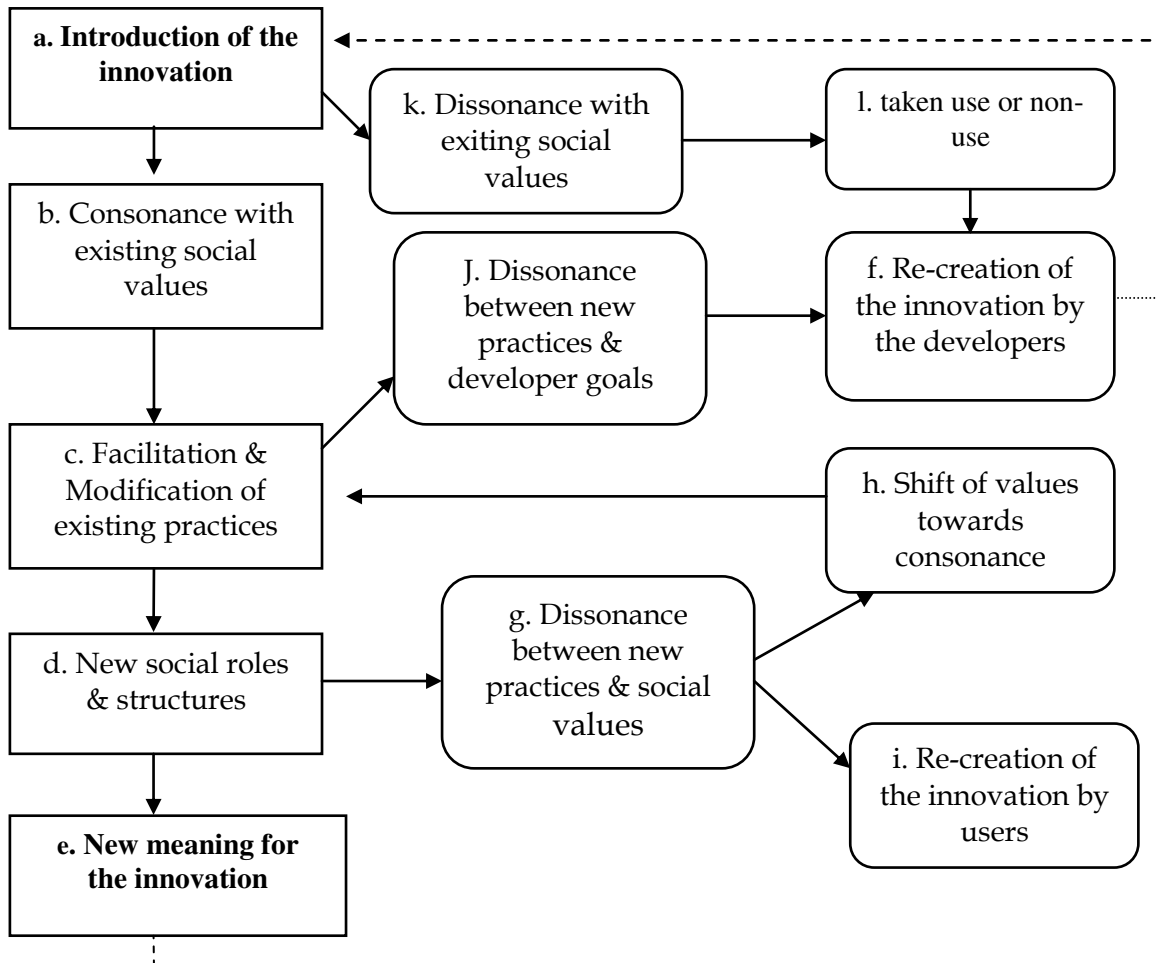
a. Introduction of the innovation

k. Dissonance with exiting social values

l. taken use or non-use

b. Consonance with existing social values

J. Dissonance between new practices & developer goals

f. Re-creation of the innovation by the developers

c. Facilitation & Modification of existing practices

h. Shift of values towards consonance

d. New social roles & structures

g. Dissonance between new practices & social values

i. Re-creation of the innovation by users

e. New meaning for the innovation